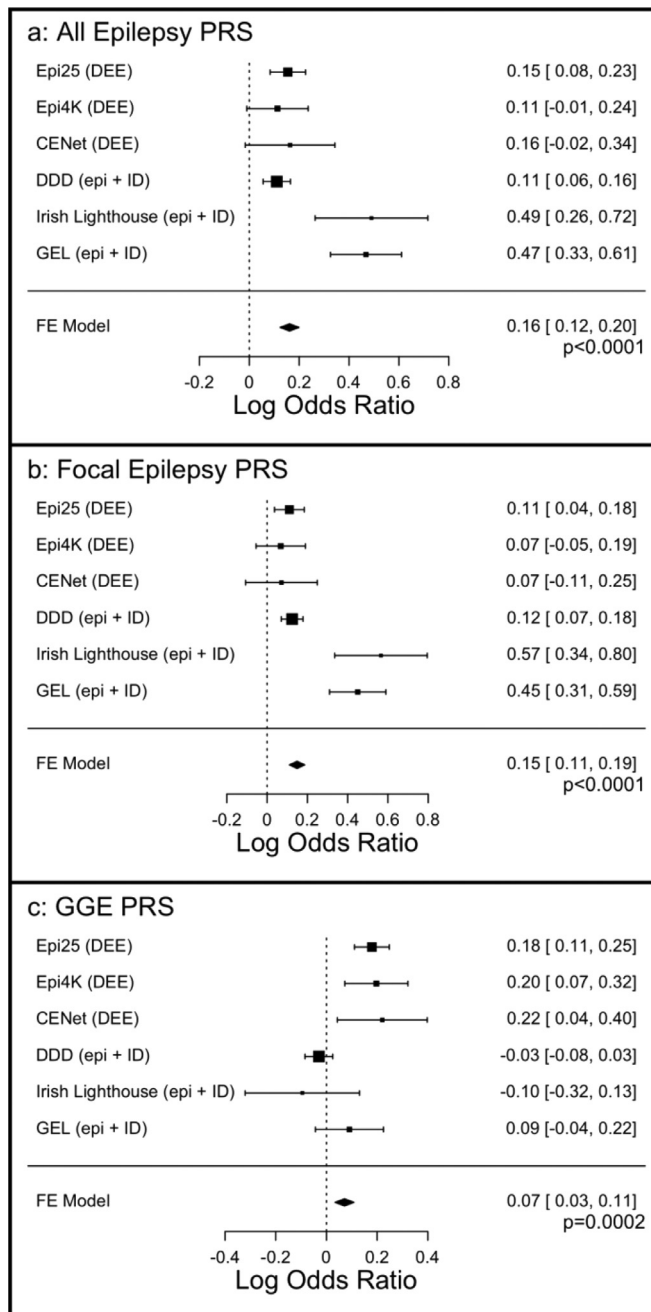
a: All Epilepsy PRS

Epi25 (DEE) 0.15 [ 0.08, 0.23]
Epi4K (DEE) 0.11 [-0.01, 0.24]
CENet (DEE) 0.16 [-0.02, 0.34]
DDD (epi + ID) 0.11 [ 0.06, 0.16]
Irish Lighthouse (epi + ID) 0.49 [ 0.26, 0.72]
GEL (epi + ID) 0.47 [ 0.33, 0.61]

FE Model 0.16 [ 0.12, 0.20]
p<0.0001

-0.2 0 0.2 0.4 0.6 0.8
Log Odds Ratio

b: Focal Epilepsy PRS

Epi25 (DEE) 0.11 [ 0.04, 0.18]
Epi4K (DEE) 0.07 [-0.05, 0.19]
CENet (DEE) 0.07 [-0.11, 0.25]
DDD (epi + ID) 0.12 [ 0.07, 0.18]
Irish Lighthouse (epi + ID) 0.57 [ 0.34, 0.80]
GEL (epi + ID) 0.45 [ 0.31, 0.59]

FE Model 0.15 [ 0.11, 0.19]
p<0.0001

-0.2 0 0.2 0.4 0.6 0.8
Log Odds Ratio

c: GGE PRS

Epi25 (DEE) 0.18 [ 0.11, 0.25]
Epi4K (DEE) 0.20 [ 0.07, 0.32]
CENet (DEE) 0.22 [ 0.04, 0.40]
DDD (epi + ID) -0.03 [-0.08, 0.03]
Irish Lighthouse (epi + ID) -0.10 [-0.32, 0.13]
GEL (epi + ID) 0.09 [-0.04, 0.22]

FE Model 0.07 [ 0.03, 0.11]
p=0.0002

-0.4 -0.2 0 0.2 0.4
Log Odds Ratio